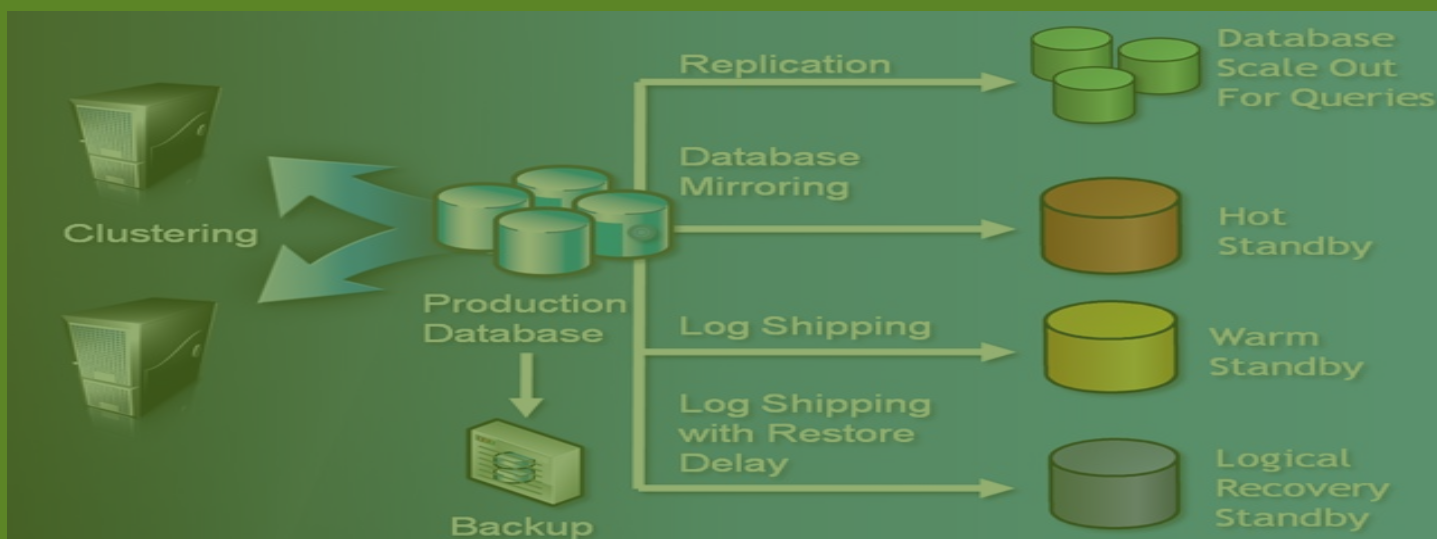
Clustering

Production Database

Backup

Replication

Database Mirroring

Log Shipping

Log Shipping with Restore Delay

Database Scale Out For Queries

Hot Standby

Warm Standby

Logical Recovery Standby